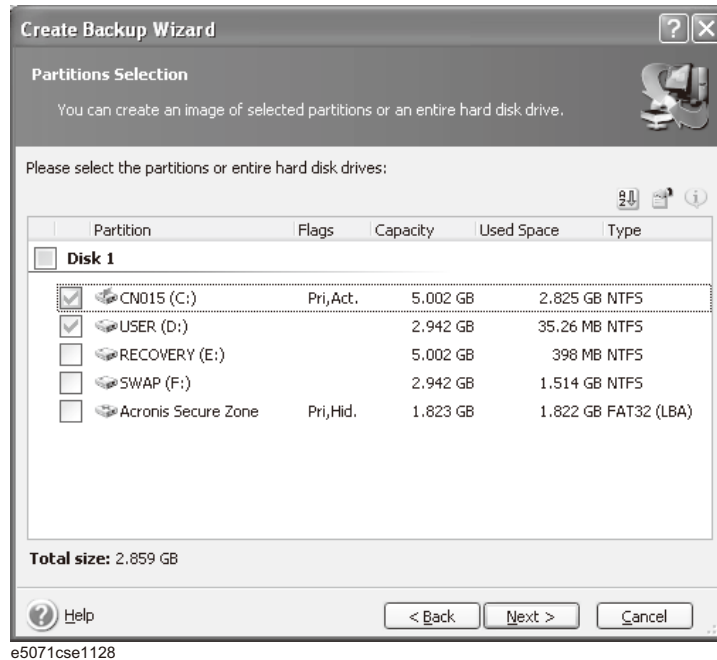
Create Backup Wizard

Partitions Selection

You can create an image of selected partitions or an entire hard disk drive.

Please select the partitions or entire hard disk drives:

| Partition | Flags | Capacity | Used Space | Type |
|---|---|---|---|---|
| Disk 1 | | | | |
| CN015 (C:) | Pri,Act. | 5.002 GB | 2.825 GB | NTFS |
| USER (D:) | | 2.942 GB | 35.26 MB | NTFS |
| RECOVERY (E:) | | 5.002 GB | 398 MB | NTFS |
| SWAP (F:) | | 2.942 GB | 1.514 GB | NTFS |
| Acronis Secure Zone | Pri,Hid. | 1.823 GB | 1.822 GB | FAT32 (LBA) |

Total size: 2.859 GB

Help

< Back Next > Cancel

e5071cse1128